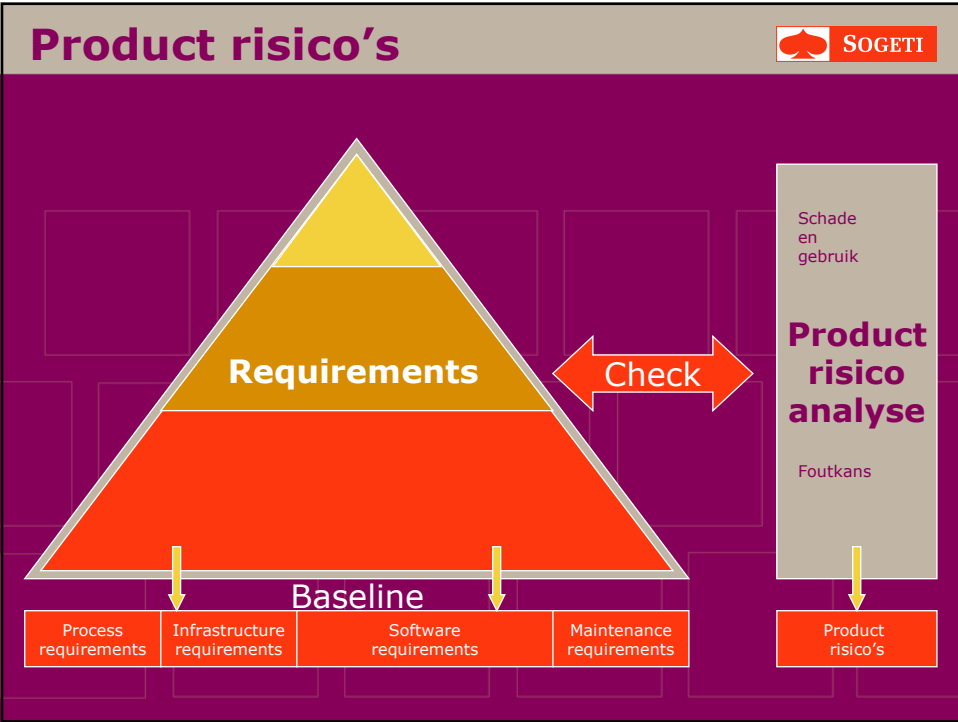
Product risico's

SOGETI

Requirements

Check

Schade en gebruik

Product risico analyse

Foutkans

Baseline

| Process requirements | Infrastructure requirements | Software requirements | Maintenance requirements |
|---|---|---|---|

Product risico's